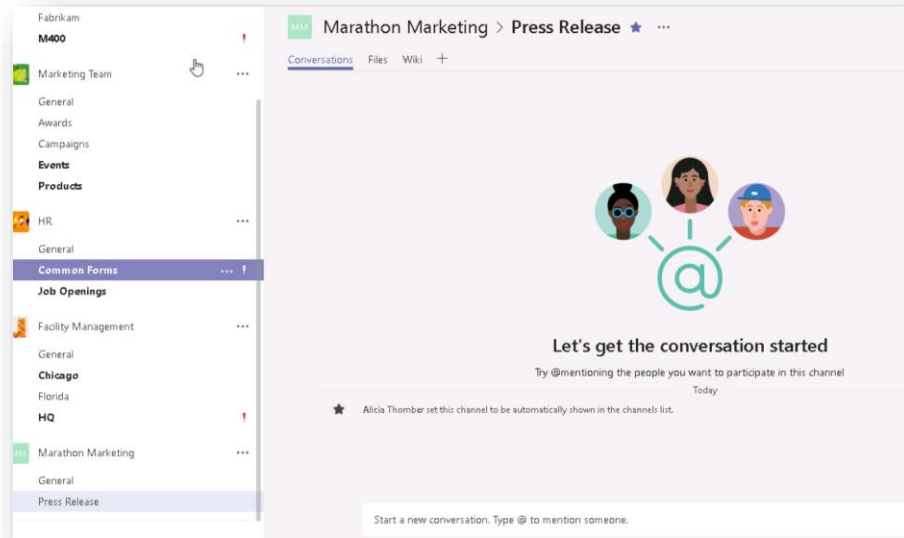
Fabrikam
M400 !
Marketing Team ...
General
Awards
Campaigns
Events
Products
HR ...
General
Common Forms ... !
Job Openings
Facility Management ...
General
Chicago
Florida
HQ !
MM Marathon Marketing ...
General
Press Release

MM Marathon Marketing > Press Release ★ ...
Conversations Files Wiki +

@

Let's get the conversation started
Try @mentioning the people you want to participate in this channel

Today

Alicia Thomber set this channel to be automatically shown in the channels list.

Start a new conversation. Type @ to mention someone.